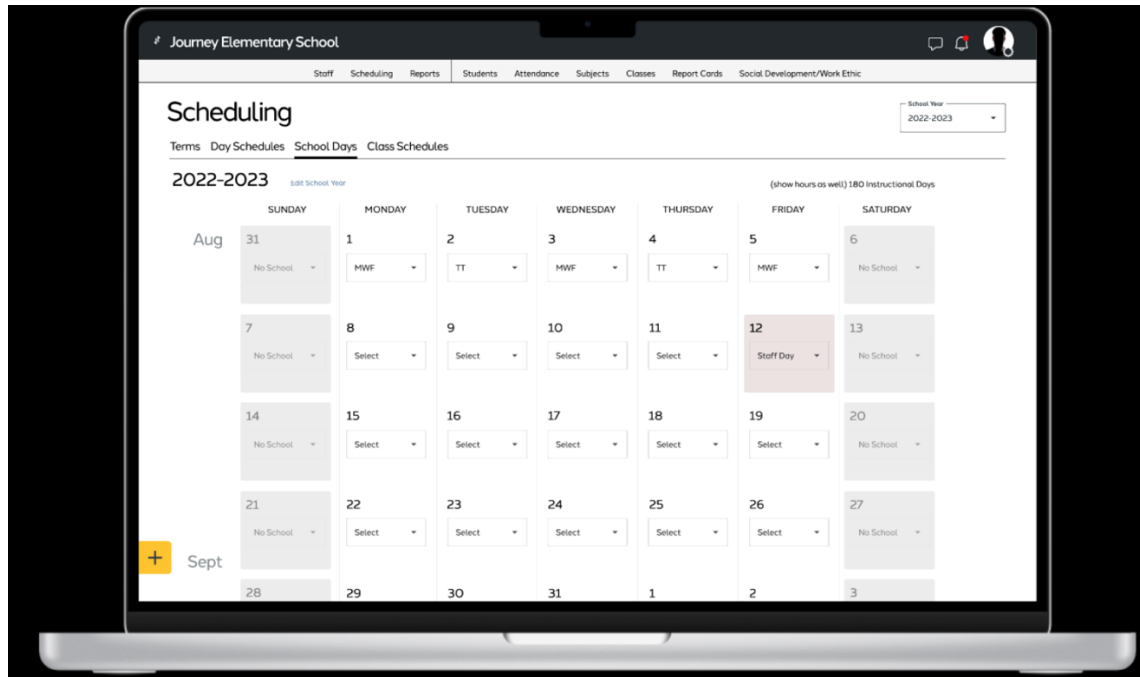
Journey Elementary School

Staff Scheduling Reports Students Attendance Subjects Classes Report Cards Social Development/Work Ethic

Scheduling

School Year
2022-2023

Terms Day Schedules School Days Class Schedules

2022-2023 Edit School Year

(show hours as well) 180 Instructional Days

| | SUNDAY | MONDAY | TUESDAY | WEDNESDAY | THURSDAY | FRIDAY | SATURDAY |
|---|---|---|---|---|---|---|---|
| Aug | 31 No School | 1 MWF | 2 TT | 3 MWF | 4 TT | 5 MWF | 6 No School |
| | 7 No School | 8 Select | 9 Select | 10 Select | 11 Select | 12 Staff Day | 13 No School |
| | 14 No School | 15 Select | 16 Select | 17 Select | 18 Select | 19 Select | 20 No School |
| | 21 No School | 22 Select | 23 Select | 24 Select | 25 Select | 26 Select | 27 No School |
| Sept | 28 | 29 | 30 | 31 | 1 | 2 | 3 |

+